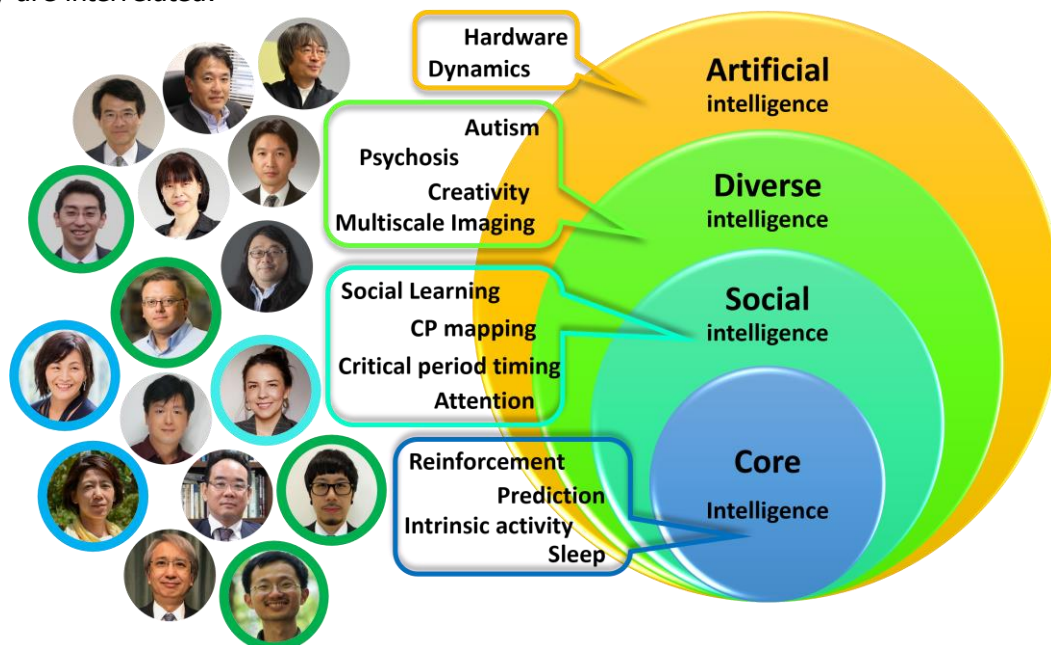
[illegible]

Hardware
Dynamics

Artificial
intelligence

Autism
Psychosis
Creativity
Multiscale Imaging

Diverse
intelligence

Social Learning
CP mapping
Critical period timing
Attention

Social
intelligence

Reinforcement
Prediction
Intrinsic activity
Sleep

Core
Intelligence